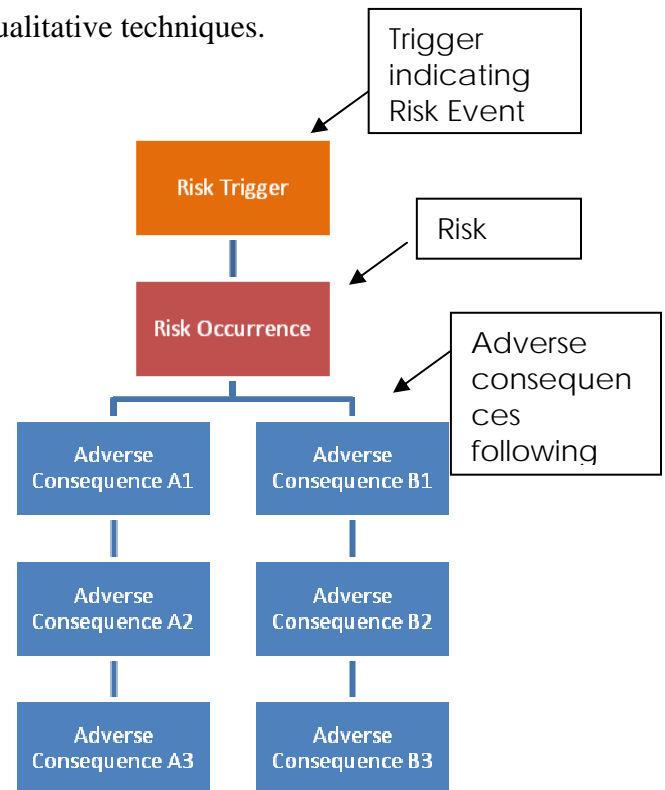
ualitative techniques.

Trigger indicating Risk Event

Risk Trigger

Risk

Risk Occurrence

Adverse consequences following

Adverse Consequence A1

Adverse Consequence B1

Adverse Consequence A2

Adverse Consequence B2

Adverse Consequence A3

Adverse Consequence B3